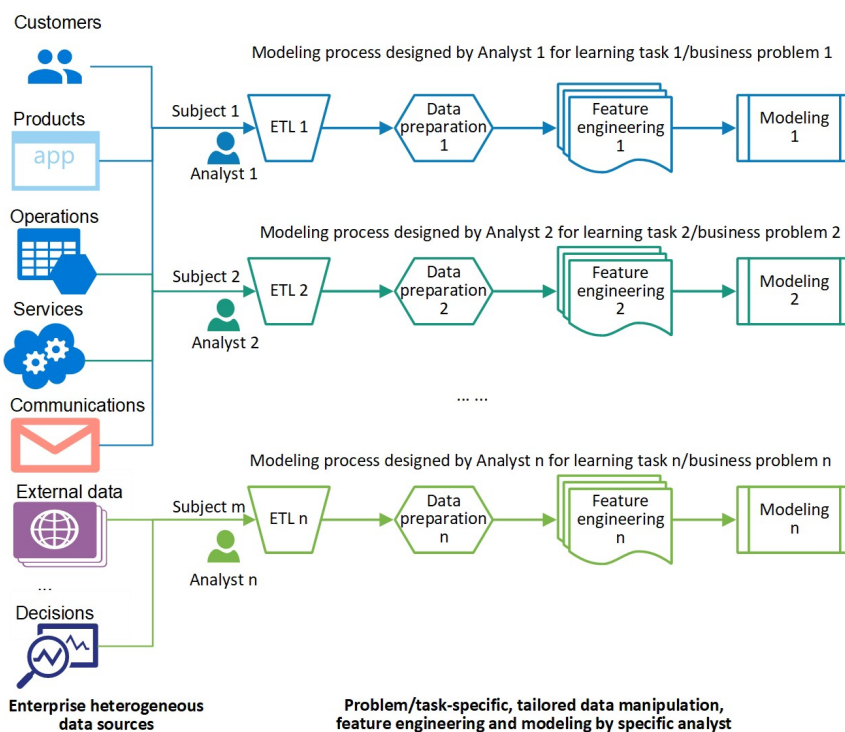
Customers

Products

app

Operations

Services

Communications

External data

...

Decisions

Enterprise heterogeneous data sources

Modeling process designed by Analyst 1 for learning task 1/business problem 1

Subject 1

Analyst 1

ETL 1

Data preparation 1

Feature engineering 1

Modeling 1

Modeling process designed by Analyst 2 for learning task 2/business problem 2

Subject 2

Analyst 2

ETL 2

Data preparation 2

Feature engineering 2

Modeling 2

... ...

Modeling process designed by Analyst n for learning task n/business problem n

Subject m

Analyst n

ETL n

Data preparation n

Feature engineering n

Modeling n

Problem/task-specific, tailored data manipulation, feature engineering and modeling by specific analyst